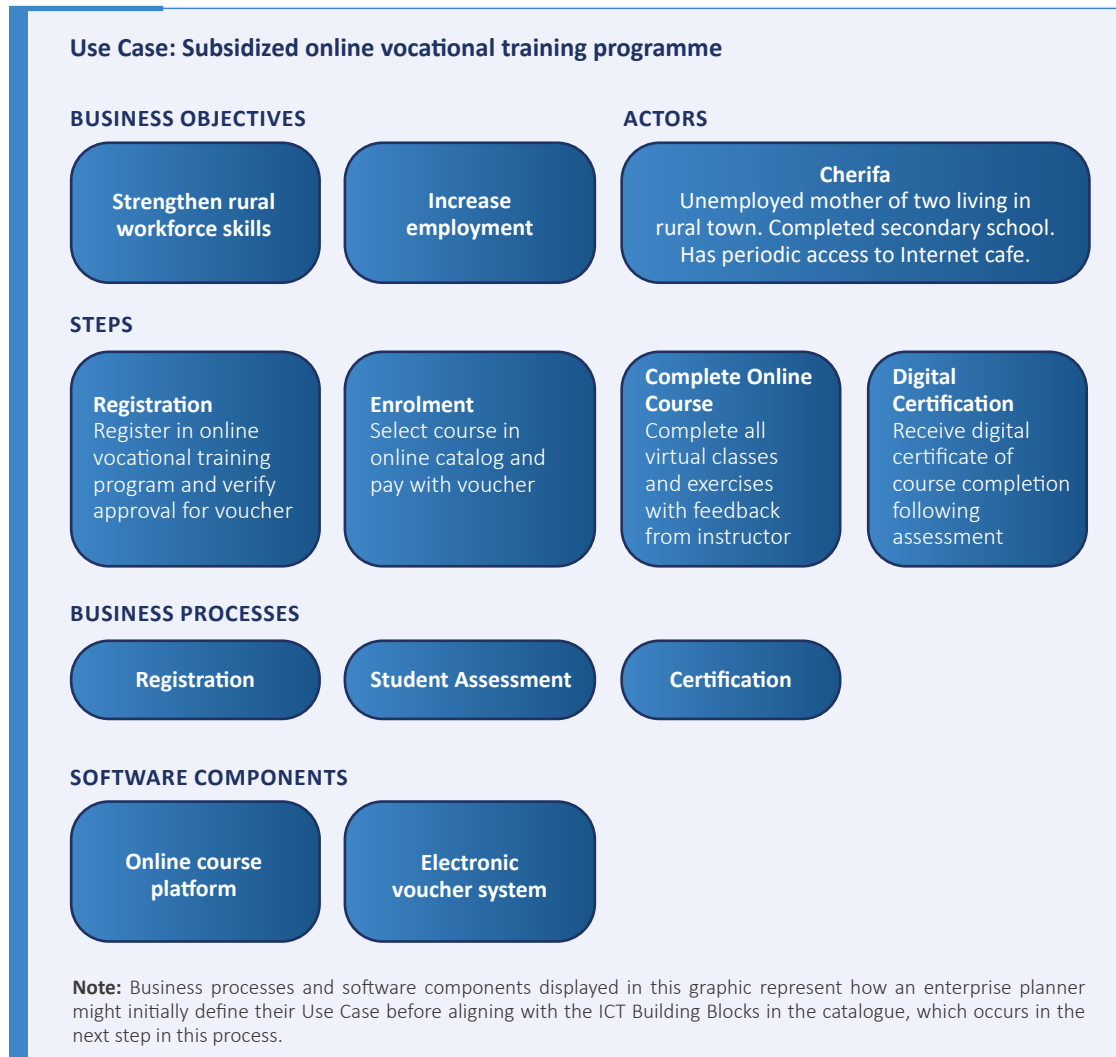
Use Case: Subsidized online vocational training programme

BUSINESS OBJECTIVES

Strengthen rural workforce skills

Increase employment

ACTORS

Cherifa
Unemployed mother of two living in rural town. Completed secondary school. Has periodic access to Internet cafe.

STEPS

Registration
Register in online vocational training program and verify approval for voucher

Enrolment
Select course in online catalog and pay with voucher

Complete Online Course
Complete all virtual classes and exercises with feedback from instructor

Digital Certification
Receive digital certificate of course completion following assessment

BUSINESS PROCESSES

Registration

Student Assessment

Certification

SOFTWARE COMPONENTS

Online course platform

Electronic voucher system

Note: Business processes and software components displayed in this graphic represent how an enterprise planner might initially define their Use Case before aligning with the ICT Building Blocks in the catalogue, which occurs in the next step in this process.